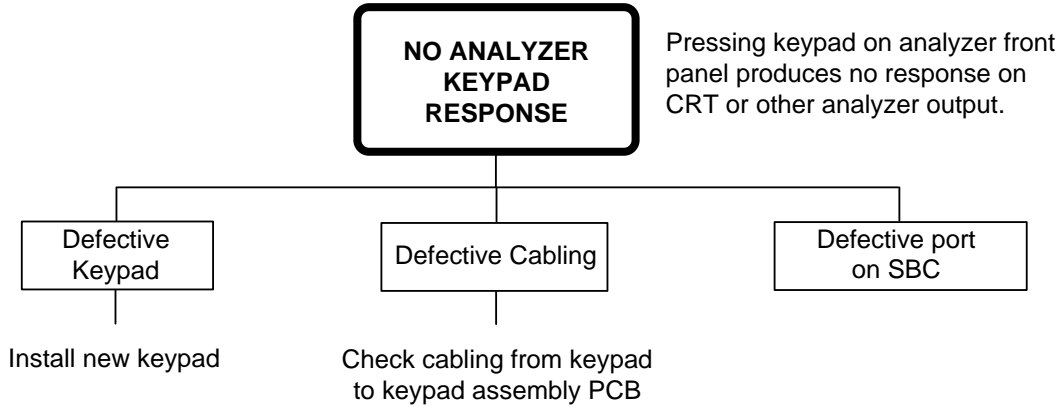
NO ANALYZER KEYPAD RESPONSE

Pressing keypad on analyzer front panel produces no response on CRT or other analyzer output.

Defective Keypad

Defective Cabling

Defective port on SBC

Install new keypad

Check cabling from keypad to keypad assembly PCB